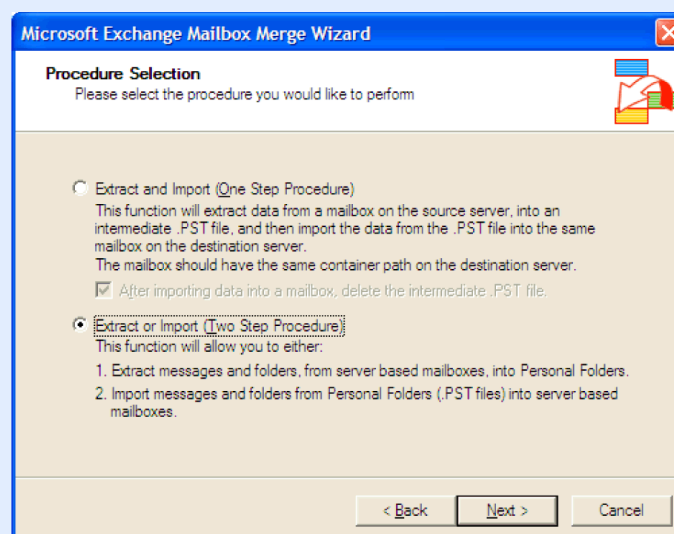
Microsoft Exchange Mailbox Merge Wizard

Procedure Selection
Please select the procedure you would like to perform

Extract and Import (One Step Procedure)
This function will extract data from a mailbox on the source server, into an intermediate .PST file, and then import the data from the .PST file into the same mailbox on the destination server.
The mailbox should have the same container path on the destination server.

After importing data into a mailbox, delete the intermediate .PST file.

Extract or Import (Two Step Procedure)
This function will allow you to either:

1. Extract messages and folders, from server based mailboxes, into Personal Folders.

2. Import messages and folders from Personal Folders (.PST files) into server based mailboxes.

< Back
Next >
Cancel